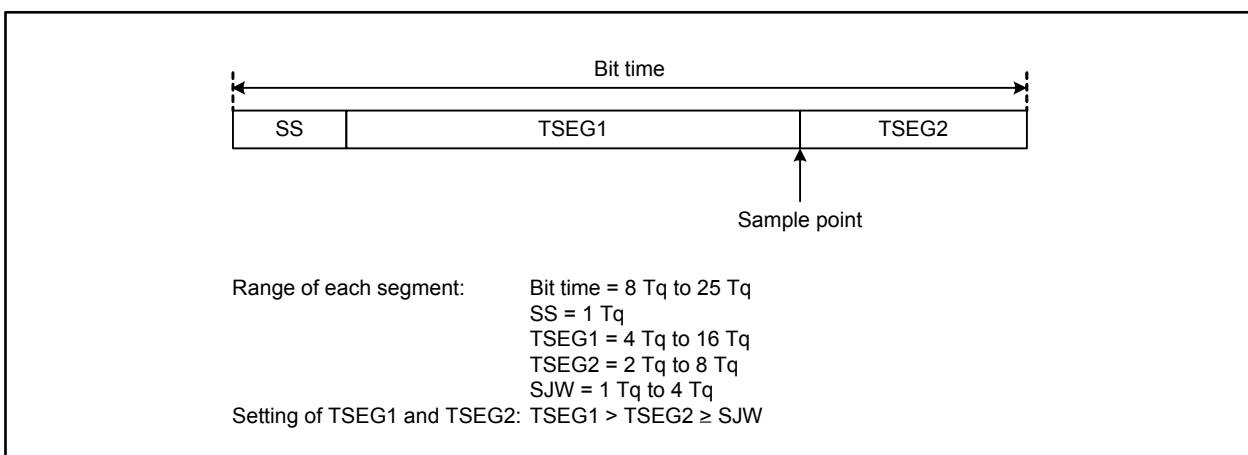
Bit time

| SS | TSEG1 | TSEG2 |
|---|---|---|

Sample point

Range of each segment: Bit time = 8 Tq to 25 Tq
SS = 1 Tq
TSEG1 = 4 Tq to 16 Tq
TSEG2 = 2 Tq to 8 Tq
SJW = 1 Tq to 4 Tq
Setting of TSEG1 and TSEG2: TSEG1 > TSEG2 ≥ SJW